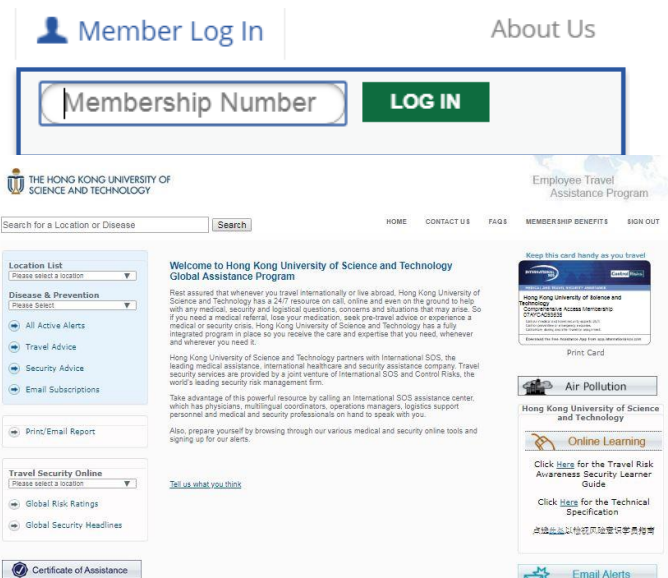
Member Log In

About Us

Membership Number

LOG IN

THE HONG KONG UNIVERSITY OF SCIENCE AND TECHNOLOGY

Employee Travel Assistance Program

Search for a Location or Disease

Search

HOME CONTACT US FAQS MEMBERSHIP BENEFITS SIGN OUT

Location List
Please select a location

Disease & Prevention
Please Select

All Active Alerts

Travel Advice

Security Advice

Email Subscriptions

Print/Email Report

Travel Security Online
Please select a location

Global Risk Ratings

Global Security Headlines

Certificate of Assistance

Welcome to Hong Kong University of Science and Technology Global Assistance Program

Rest assured that whenever you travel internationally or live abroad, Hong Kong University of Science and Technology has a 24/7 resource on call, online and even on the ground to help with any medical, security and logistical questions, concerns and situations that may arise. So if you need a medical referral, lose your medication, seek pre-travel advice or experience a medical or security crisis, Hong Kong University of Science and Technology has a fully integrated program in place so you receive the care and expertise that you need, whenever and wherever you need it.

Hong Kong University of Science and Technology partners with International SOS, the leading medical assistance, international healthcare and security assistance company. Travel security services are provided by a joint venture of International SOS and Control Risks, the world's leading security risk management firm.

Take advantage of this powerful resource by calling an International SOS assistance center, which has physicians, multilingual coordinators, operations managers, logistics support personnel and medical and security professionals on hand to speak with you.

Also, prepare yourself by browsing through our various medical and security online tools and signing up for our alerts.

Tell us what you think

Keep this card handy as you travel

Hong Kong University of Science and Technology
Comprehensive Access Membership

Print Card

Air Pollution

Hong Kong University of Science and Technology

Online Learning

Click Here for the Travel Risk Awareness Security Learner Guide

Click Here for the Technical Specification

点击此处以检视风险意识学员指南

Email Alerts